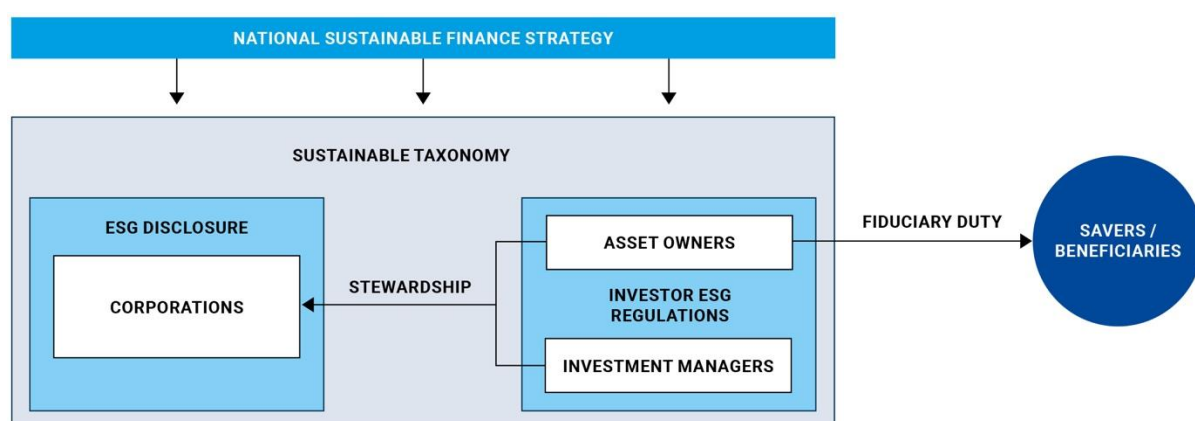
NATIONAL SUSTAINABLE FINANCE STRATEGY

SUSTAINABLE TAXONOMY

ESG DISCLOSURE

CORPORATIONS

STEWARDSHIP

ASSET OWNERS

INVESTOR ESG REGULATIONS

INVESTMENT MANAGERS

FIDUCIARY DUTY

SAVERS / BENEFICIARIES